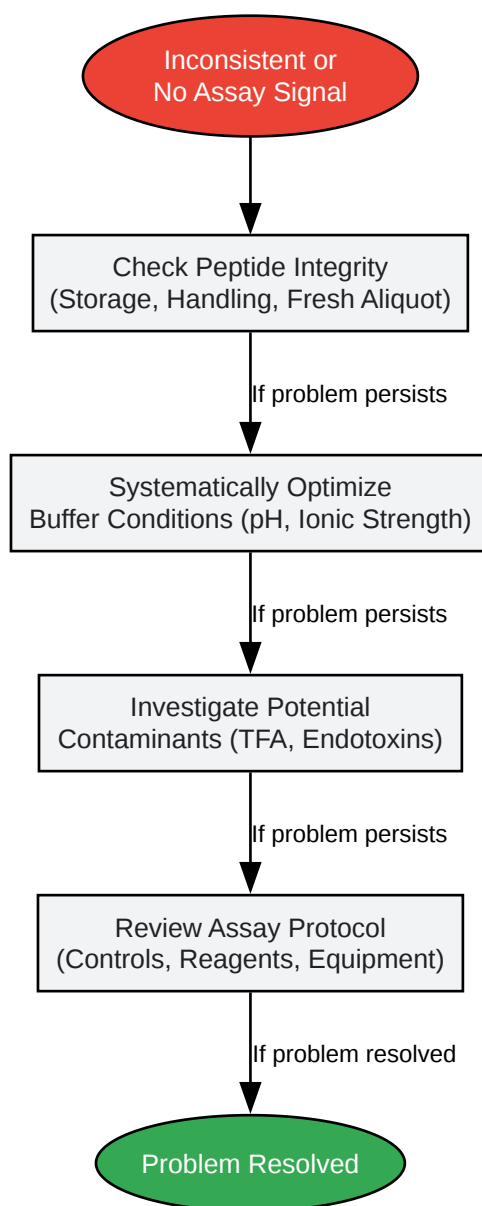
Inconsistent or No Assay Signal

Check Peptide Integrity (Storage, Handling, Fresh Aliquot)

If problem persists

Systematically Optimize Buffer Conditions (pH, Ionic Strength)

If problem persists

Investigate Potential Contaminants (TFA, Endotoxins)

If problem persists

Review Assay Protocol (Controls, Reagents, Equipment)

If problem resolved

Problem Resolved